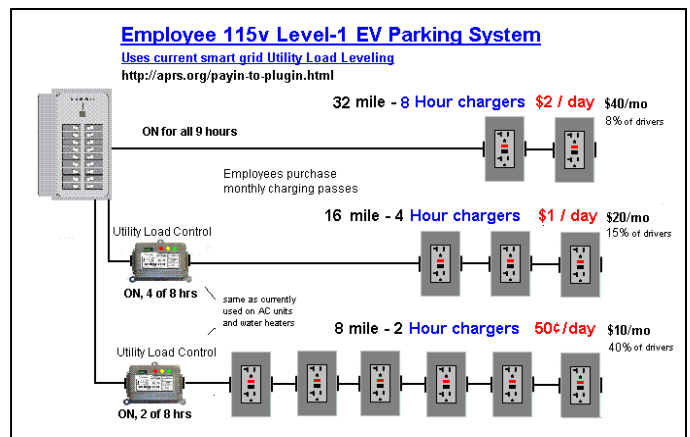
Employee 115v Level-1 EV Parking System

Uses current smart grid Utility Load Leveling

http://aprs.org/payin-to-plugin.html

32 mile - 8 Hour chargers $2 / day $40/mo 8% of drivers

ON for all 9 hours

Employees purchase monthly charging passes

16 mile - 4 Hour chargers $1 / day $20/mo 15% of drivers

Utility Load Control

ON, 4 of 8 hrs

same as currently used on AC units and water heaters

8 mile - 2 Hour chargers 50¢/day $10/mo 40% of drivers

Utility Load Control

ON, 2 of 8 hrs